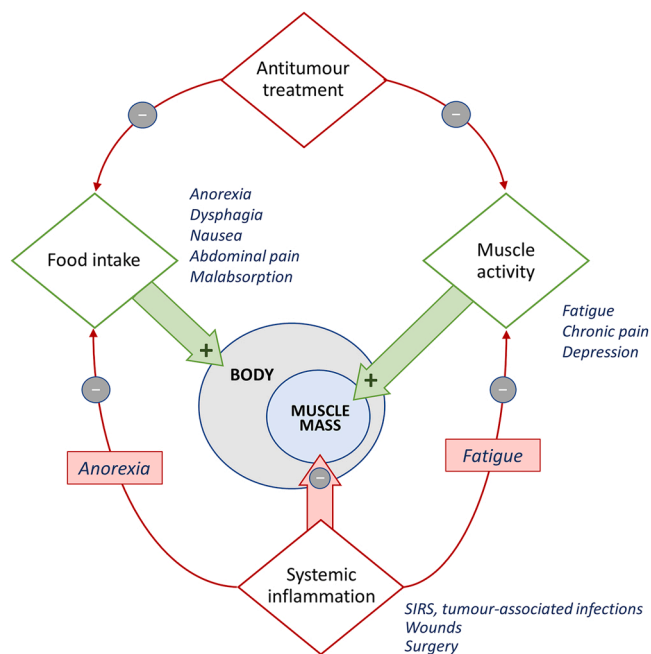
Antitumour treatment

–

–

Food intake

Anorexia
Dysphagia
Nausea
Abdominal pain
Malabsorption

Muscle activity

Fatigue
Chronic pain
Depression

+

+

BODY

MUSCLE MASS

–

–

–

Anorexia

Fatigue

Systemic inflammation

SIRS, tumour-associated infections
Wounds
Surgery